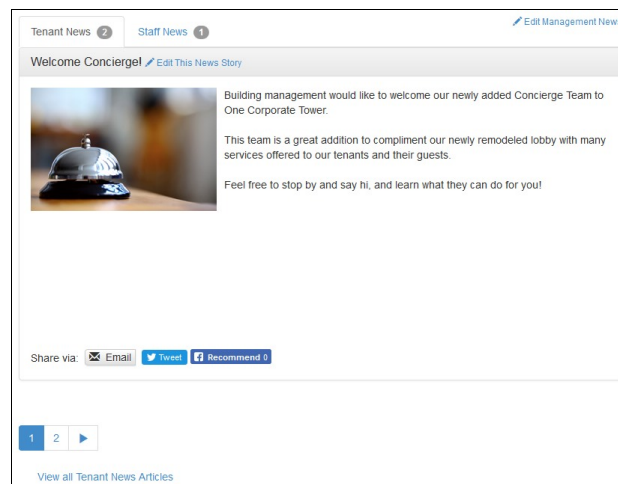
Tenant News 2 Staff News 1

Edit Management New

Welcome Concierge! Edit This News Story

Building management would like to welcome our newly added Concierge Team to One Corporate Tower.

This team is a great addition to compliment our newly remodeled lobby with many services offered to our tenants and their guests.

Feel free to stop by and say hi, and learn what they can do for you!

Share via: Email Tweet Recommend 0

1 2 ▶

View all Tenant News Articles